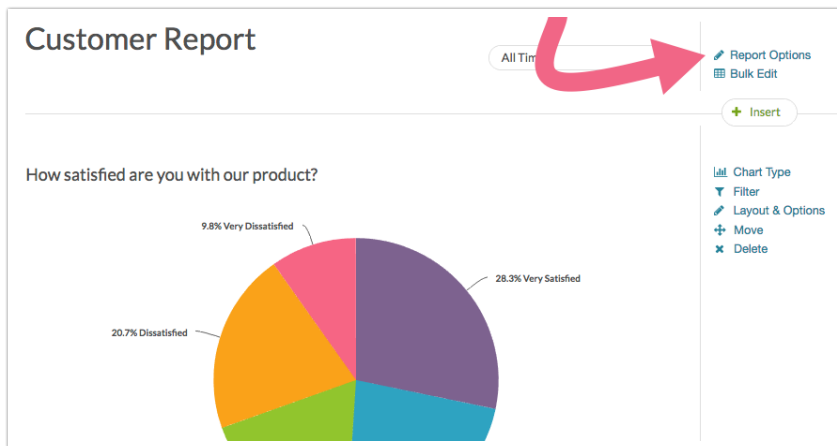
Customer Report

All Tim

Report Options
Bulk Edit

+ Insert

How satisfied are you with our product?

9.8% Very Dissatisfied

28.3% Very Satisfied

20.7% Dissatisfied

Chart Type
Filter
Layout & Options
Move
Delete